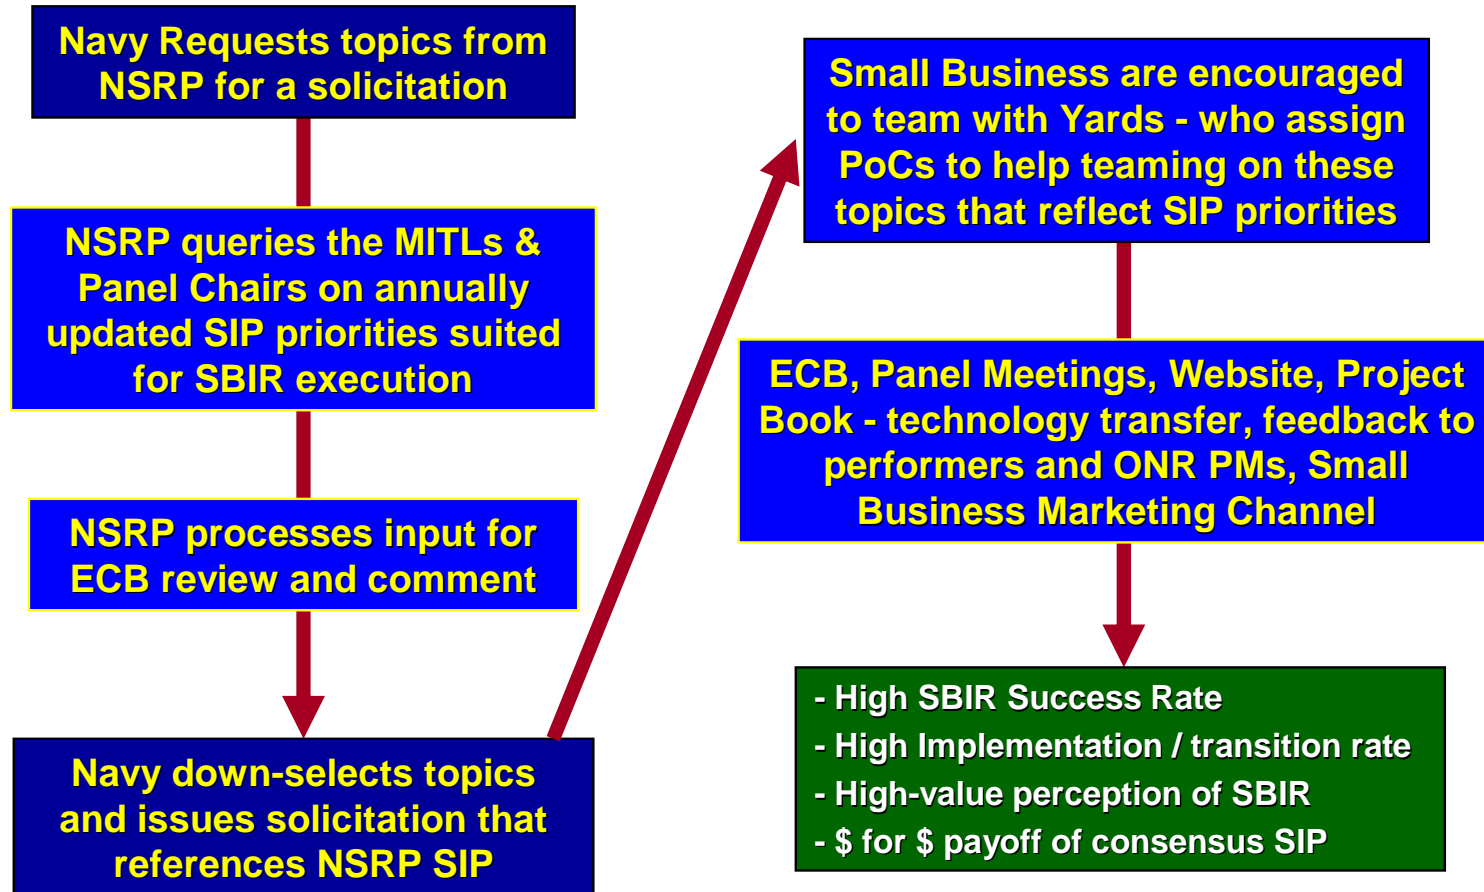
Navy Requests topics from NSRP for a solicitation

NSRP queries the MITLs & Panel Chairs on annually updated SIP priorities suited for SBIR execution

NSRP processes input for ECB review and comment

Navy down-selects topics and issues solicitation that references NSRP SIP

Small Business are encouraged to team with Yards - who assign PoCs to help teaming on these topics that reflect SIP priorities

ECB, Panel Meetings, Website, Project Book - technology transfer, feedback to performers and ONR PMs, Small Business Marketing Channel

- High SBIR Success Rate
- High Implementation / transition rate
- High-value perception of SBIR
- \$ for \$ payoff of consensus SIP